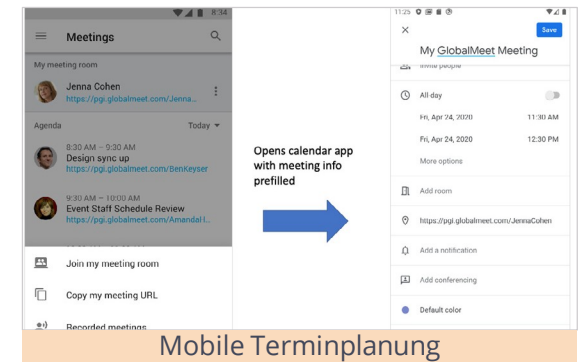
8:34

Meetings

My meeting room

Jenna Cohen
https://pgi.globalmeet.com/Jenna...

Agenda

Today

8:30 AM – 9:30 AM
Design sync up
https://pgi.globalmeet.com/BenKeyser

9:30 AM – 10:00 AM
Event Staff Schedule Review
https://pgi.globalmeet.com/AmandaII...

Join my meeting room

Copy my meeting URL

Recorded meetings

Opens calendar app with meeting info prefilled

11:25

Save

My GlobalMeet Meeting

Invite people

All day

Fri, Apr 24, 2020 11:30 AM

Fri, Apr 24, 2020 12:30 PM

More options

Add room

https://pgi.globalmeet.com/JennaCohen

Add a notification

Add conferencing

Default color

Mobile Terminplanung